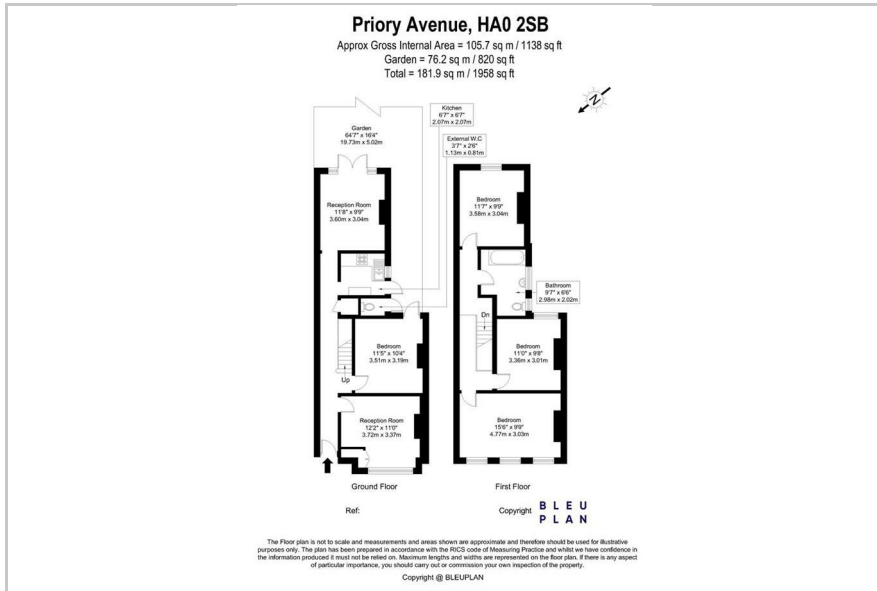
Priory Avenue, HA0 2SB

Approx Gross Internal Area = 105.7 sq m / 1138 sq ft
Garden = 76.2 sq m / 820 sq ft
Total = 181.9 sq m / 1958 sq ft

N

Kitchen
6'7" x 6'7"
2.07m x 2.07m

External W.C
3'7" x 2'6"
1.13m x 0.81m

Garden
64'7" x 16'4"
19.73m x 5.02m

Reception Room
11'8" x 9'9"
3.60m x 3.04m

Bedroom
11'5" x 10'4"
3.51m x 3.19m

Up

Reception Room
12'2" x 11'0"
3.72m x 3.37m

Bedroom
11'7" x 9'9"
3.58m x 3.04m

Bathroom
9'7" x 6'6"
2.98m x 2.02m

Dn

Bedroom
11'0" x 9'8"
3.36m x 3.01m

Bedroom
15'6" x 9'9"
4.77m x 3.03m

Ground Floor

First Floor

Ref:

Copyright BLEU PLAN

The Floor plan is not to scale and measurements and areas shown are approximate and therefore should be used for illustrative purposes only. The plan has been prepared in accordance with the RICS code of Measuring Practice and whilst we have confidence in the information produced it must not be relied on. Maximum lengths and widths are represented on the floor plan. If there is any aspect of particular importance, you should carry out or commission your own inspection of the property.

Copyright @ BLEUPLAN